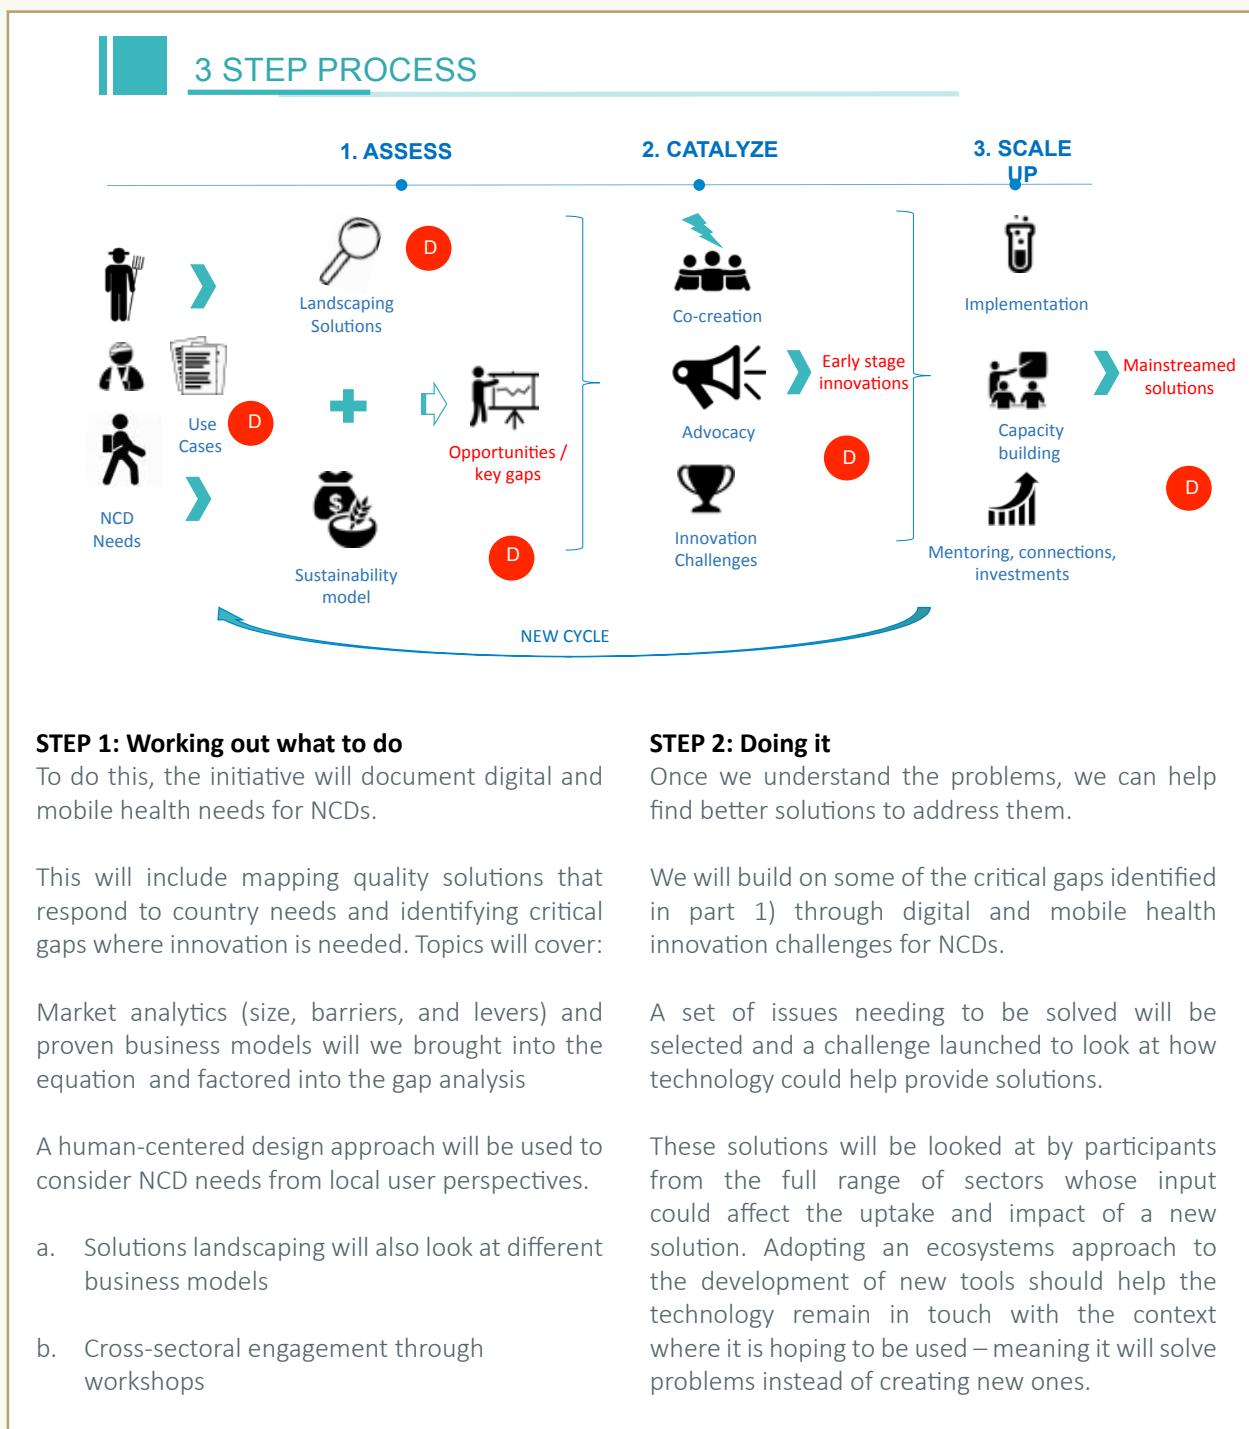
3 STEP PROCESS

1. ASSESS

2. CATALYZE

3. SCALE UP

Landscaping Solutions

D

Use Cases

D

NCD Needs

Opportunities / key gaps

Sustainability model

D

Co-creation

Advocacy

Early stage innovations

D

Innovation Challenges

Implementation

Capacity building

Mainstreamed solutions

D

Mentoring, connections, investments

NEW CYCLE

STEP 1: Working out what to do
To do this, the initiative will document digital and mobile health needs for NCDs.

This will include mapping quality solutions that respond to country needs and identifying critical gaps where innovation is needed. Topics will cover:

Market analytics (size, barriers, and levers) and proven business models will we brought into the equation and factored into the gap analysis

A human-centered design approach will be used to consider NCD needs from local user perspectives.

a. Solutions landscaping will also look at different business models

b. Cross-sectoral engagement through workshops

STEP 2: Doing it
Once we understand the problems, we can help find better solutions to address them.

We will build on some of the critical gaps identified in part 1) through digital and mobile health innovation challenges for NCDs.

A set of issues needing to be solved will be selected and a challenge launched to look at how technology could help provide solutions.

These solutions will be looked at by participants from the full range of sectors whose input could affect the uptake and impact of a new solution. Adopting an ecosystems approach to the development of new tools should help the technology remain in touch with the context where it is hoping to be used – meaning it will solve problems instead of creating new ones.